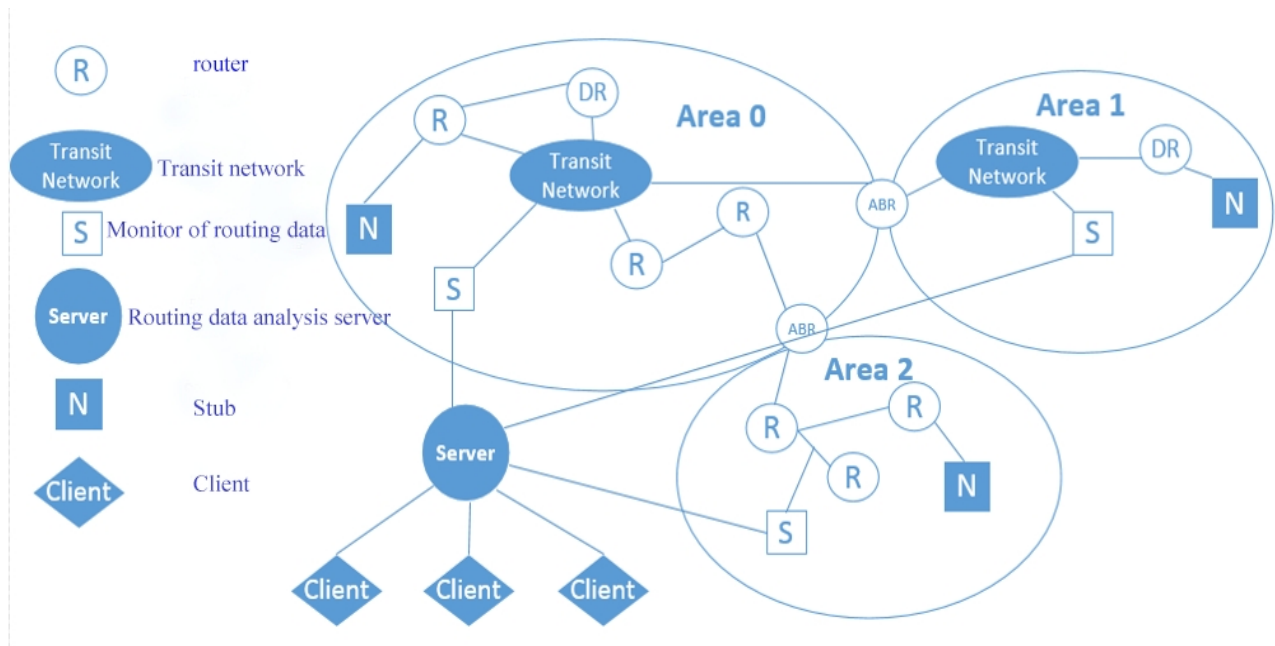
R router

Transit Network Transit network

S Monitor of routing data

Server Routing data analysis server

N Stub

Client Client

Area 0

R

DR

Transit Network

N

R

R

S

ABR

ABR

Area 1

Transit Network

DR

N

S

Area 2

R

R

R

N

S

Server

Client

Client

Client